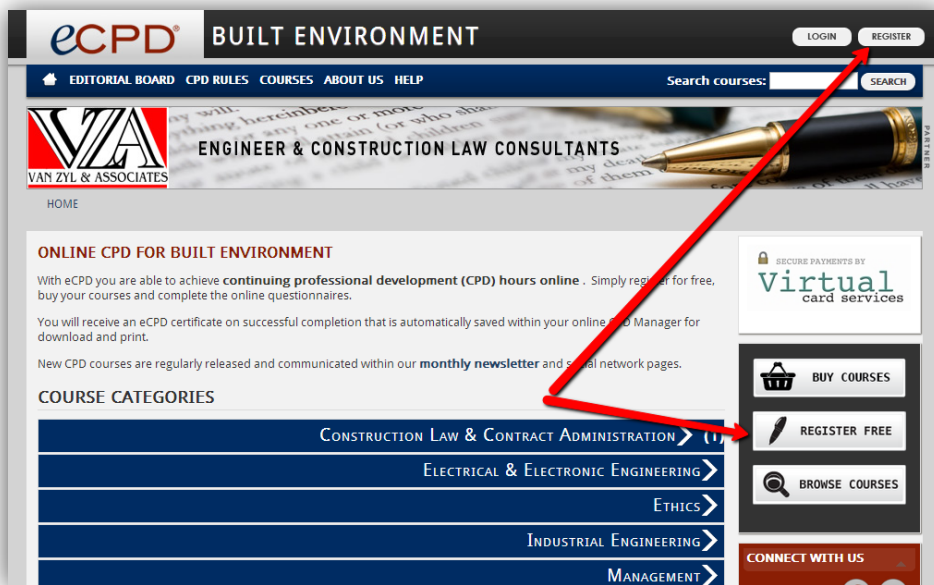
eCPD® BUILT ENVIRONMENT

LOGIN REGISTER

EDITORIAL BOARD CPD RULES COURSES ABOUT US HELP

Search courses: SEARCH

VZA VAN ZYL & ASSOCIATES

ENGINEER & CONSTRUCTION LAW CONSULTANTS

PARTNER

HOME

ONLINE CPD FOR BUILT ENVIRONMENT

With eCPD you are able to achieve continuing professional development (CPD) hours online . Simply register for free, buy your courses and complete the online questionnaires.

You will receive an eCPD certificate on successful completion that is automatically saved within your online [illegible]PD Manager for download and print.

New CPD courses are regularly released and communicated within our monthly newsletter and s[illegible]al network pages.

COURSE CATEGORIES

Construction Law & Contract Administration (1)

Electrical & Electronic Engineering

Ethics

Industrial Engineering

Management

SECURE PAYMENTS BY Virtual card services

BUY COURSES

REGISTER FREE

BROWSE COURSES

CONNECT WITH US